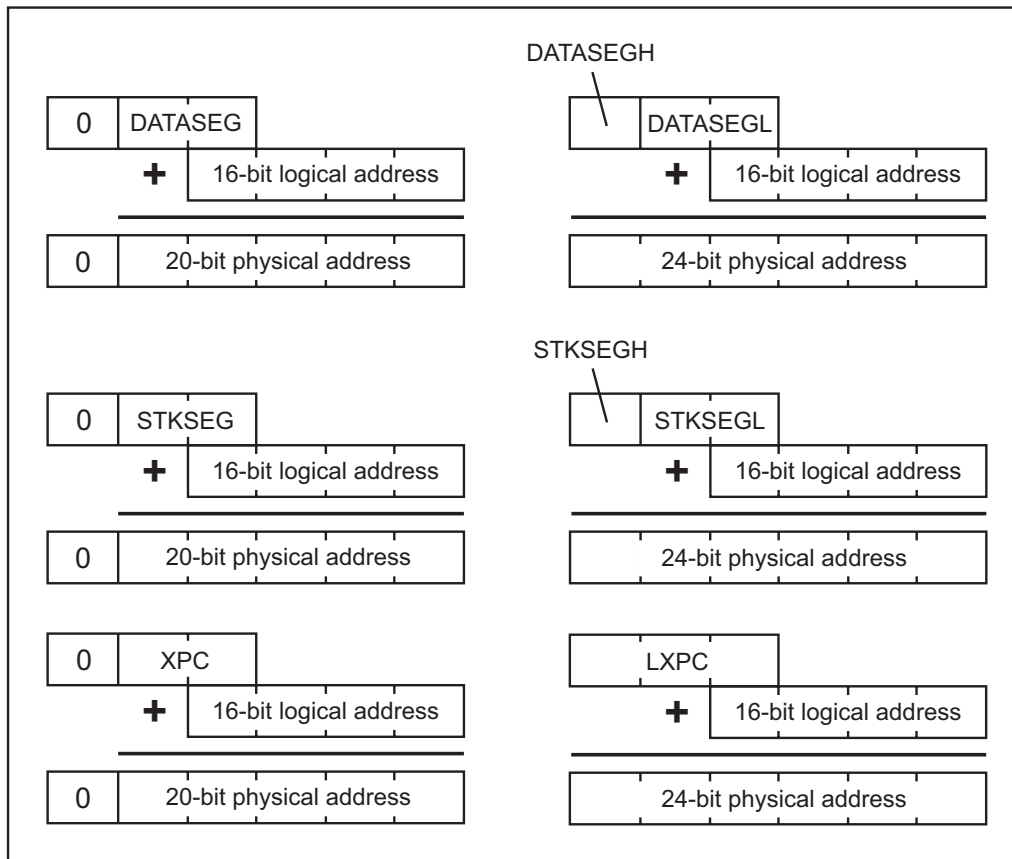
DATASEGH

0 DATASEG

+ 16-bit logical address

0 20-bit physical address

DATASEGL

+ 16-bit logical address

24-bit physical address

STKSEGH

0 STKSEG

+ 16-bit logical address

0 20-bit physical address

STKSEGL

+ 16-bit logical address

24-bit physical address

0 XPC

+ 16-bit logical address

0 20-bit physical address

LXPC

+ 16-bit logical address

24-bit physical address